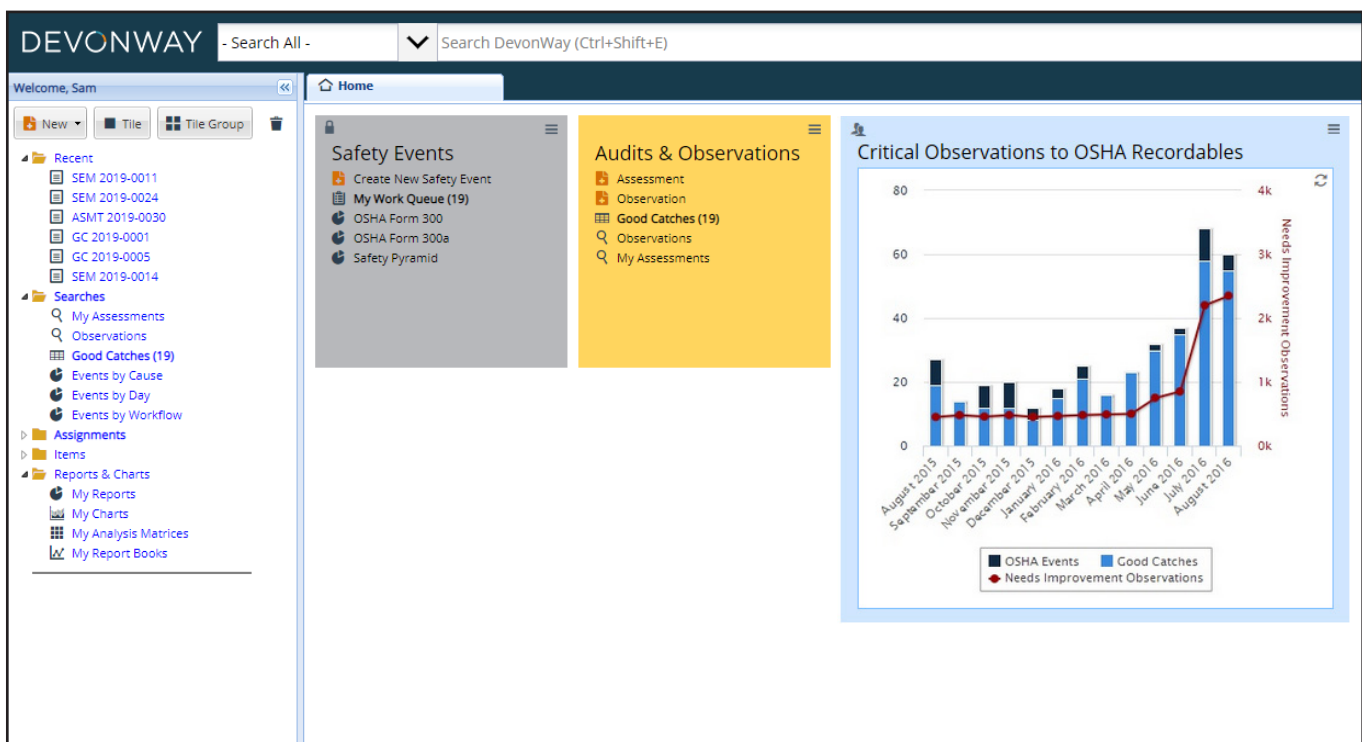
DEVONWAY - Search All - Search DevonWay (Ctrl+Shift+E)

Welcome, Sam

New Tile Tile Group

Recent
SEM 2019-0011
SEM 2019-0024
ASMT 2019-0030
GC 2019-0001
GC 2019-0005
SEM 2019-0014
Searches
My Assessments
Observations
Good Catches (19)
Events by Cause
Events by Day
Events by Workflow
Assignments
Items
Reports & Charts
My Reports
My Charts
My Analysis Matrices
My Report Books

Home

Safety Events
Create New Safety Event
My Work Queue (19)
OSHA Form 300
OSHA Form 300a
Safety Pyramid

Audits & Observations
Assessment
Observation
Good Catches (19)
Observations
My Assessments

Critical Observations to OSHA Recordables

80
60
40
20
0

4k
3k
2k
1k
0k

Needs Improvement Observations

August 2015
September 2015
October 2015
November 2015
December 2015
January 2016
February 2016
March 2016
April 2016
May 2016
June 2016
July 2016
August 2016

OSHA Events Good Catches
Needs Improvement Observations